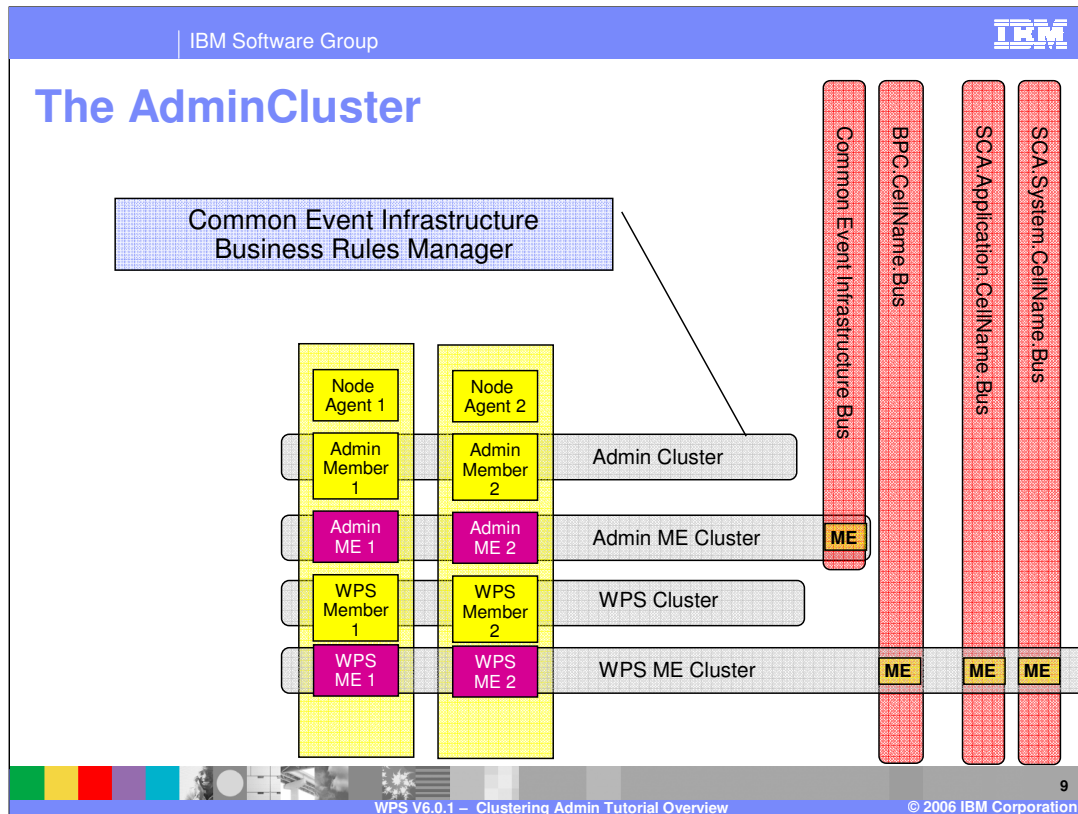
IBM Software Group

IBM

The AdminCluster

Common Event Infrastructure
Business Rules Manager

Common Event Infrastructure Bus

BPC.CellName.Bus

SCA.Application.CellName.Bus

SCA.System.CellName.Bus

Node Agent 1

Node Agent 2

Admin Member 1

Admin Member 2

Admin Cluster

Admin ME 1

Admin ME 2

Admin ME Cluster

ME

WPS Member 1

WPS Member 2

WPS Cluster

WPS ME 1

WPS ME 2

WPS ME Cluster

ME

ME

ME

9

WPS V6.0.1 – Clustering Admin Tutorial Overview

© 2006 IBM Corporation